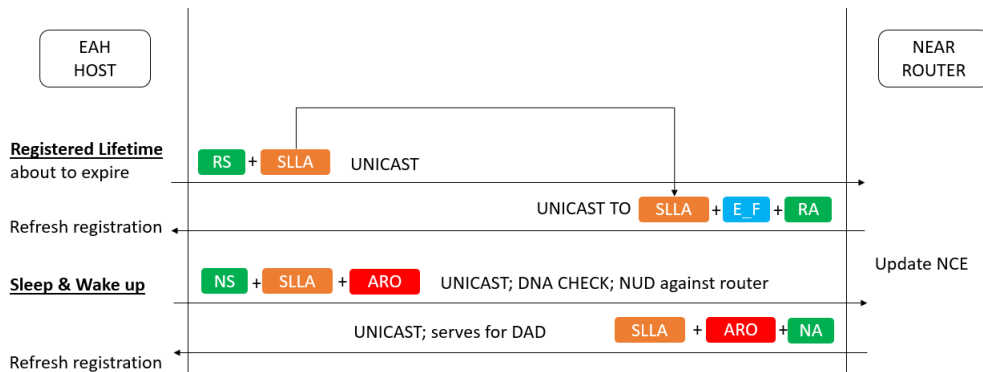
EAH HOST

NEAR ROUTER

Registered Lifetime about to expire

RS + SLLA UNICAST

UNICAST TO SLLA + E_F + RA

Refresh registration

Update NCE

Sleep & Wake up

NS + SLLA + ARO UNICAST; DNA CHECK; NUD against router

UNICAST; serves for DAD SLLA + ARO + NA

Refresh registration